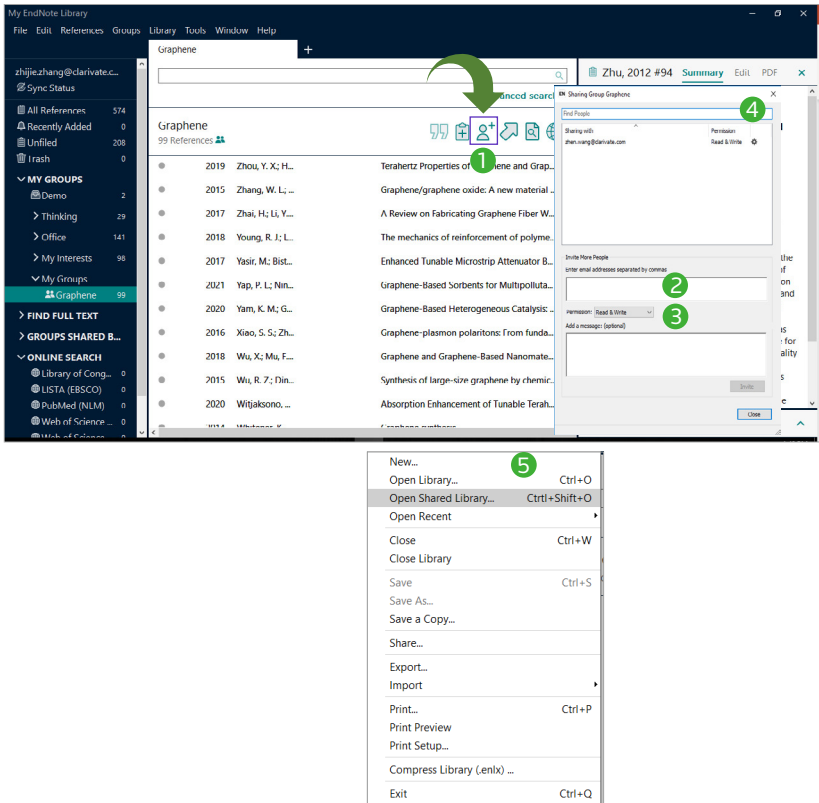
My EndNote Library

File Edit References Groups Library Tools Window Help

Graphene +

zhijie.zhang@clarivate.c...
Sync Status

All References 574
Recently Added 0
Unfiled 208
Trash 0

MY GROUPS
Demo 2
Thinking 29
Office 141
My Interests 98
My Groups
Graphene 99

FIND FULL TEXT
GROUPS SHARED B...
ONLINE SEARCH
Library of Cong... 0
LISTA (EBSCO) 0
PubMed (NLM) 0
Web of Science ... 0
Web of Science ...

anced search

Graphene
99 References

1

| | Year | Author | Title |
|---|---|---|---|
| • | 2019 | Zhou, Y. X.; H... | Terahertz Properties of ...ene and Grap... |
| • | 2015 | Zhang, W. L.; ... | Graphene/graphene oxide: A new material ... |
| • | 2017 | Zhai, H.; Li, Y.... | A Review on Fabricating Graphene Fiber W... |
| • | 2018 | Young, R. J.; L... | The mechanics of reinforcement of polyme... |
| • | 2017 | Yasir, M.; Bist... | Enhanced Tunable Microstrip Attenuator B... |
| • | 2021 | Yap, P. L.; Nin... | Graphene-Based Sorbents for Multipolluta... |
| • | 2020 | Yam, K. M.; G... | Graphene-Based Heterogeneous Catalysis: ... |
| • | 2016 | Xiao, S. S.; Zh... | Graphene-plasmon polaritons: From funda... |
| • | 2018 | Wu, X.; Mu, F.... | Graphene and Graphene-Based Nanomate... |
| • | 2015 | Wu, R. Z.; Din... | Synthesis of large-size graphene by chemic... |
| • | 2020 | Witjaksono, ... | Absorption Enhancement of Tunable Terah... |

Zhu, 2012 #94 Summary Edit PDF

EN Sharing Group Graphene
Find People
4
Sharing with Permission
zhen.wang@clarivate.com Read & Write

Invite More People
Enter email addresses separated by commas
2
Permission: Read & Write
3
Add a message: (optional)
Invite
Close

5
New...
Open Library... Ctrl+O
Open Shared Library... Ctrtl+Shift+O
Open Recent
Close Ctrl+W
Close Library
Save Ctrl+S
Save As...
Save a Copy...
Share...
Export...
Import
Print... Ctrl+P
Print Preview
Print Setup...
Compress Library (.enlx) ...
Exit Ctrl+Q